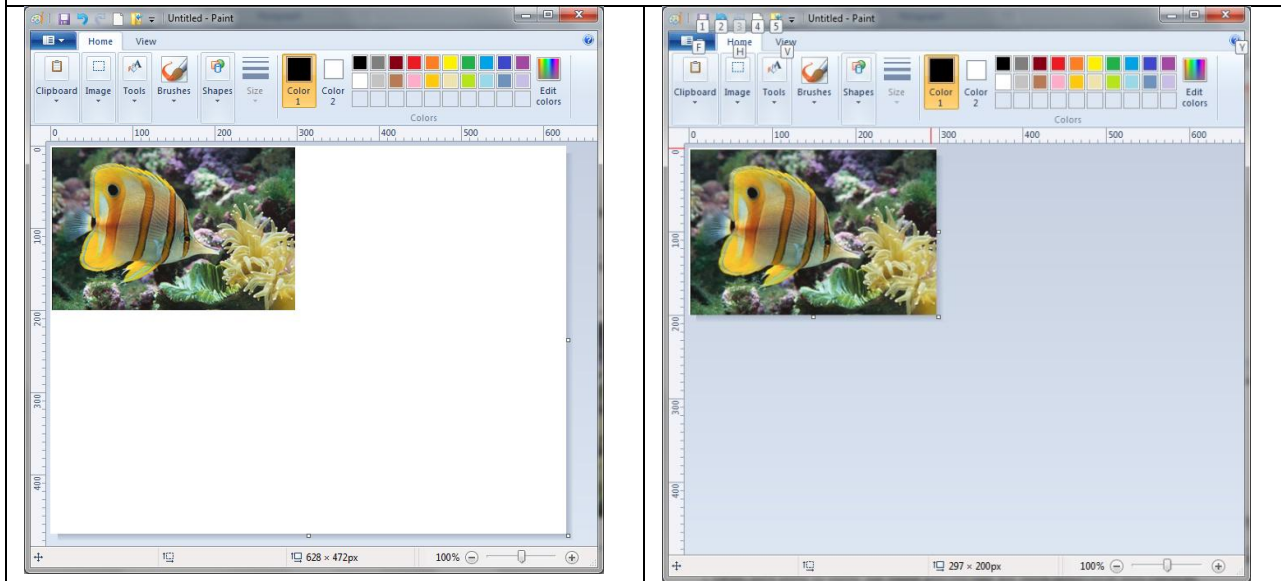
Untitled - Paint

Home View

Clipboard Image Tools Brushes Shapes Size Color 1 Color 2 Edit colors

Colors

0 100 200 300 400 500 600

100 200 300 400

628 × 472px 100%

Untitled - Paint

1 2 3 4 5

F Home H View V Y

Clipboard Image Tools Brushes Shapes Size Color 1 Color 2 Edit colors

Colors

0 100 200 300 400 500 600

100 200 300 400

297 × 200px 100%